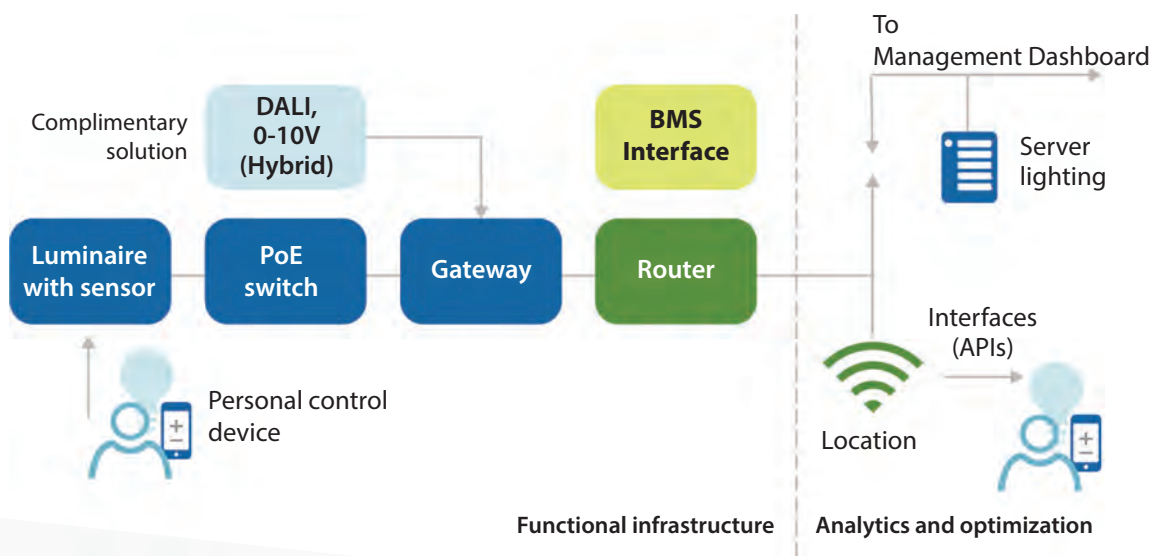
To
Management Dashboard

Complimentary solution

DALI, 0-10V (Hybrid)

BMS Interface

Server lighting

Luminaire with sensor

PoE switch

Gateway

Router

Interfaces (APIs)

Personal control device

Location

Functional infrastructure

Analytics and optimization